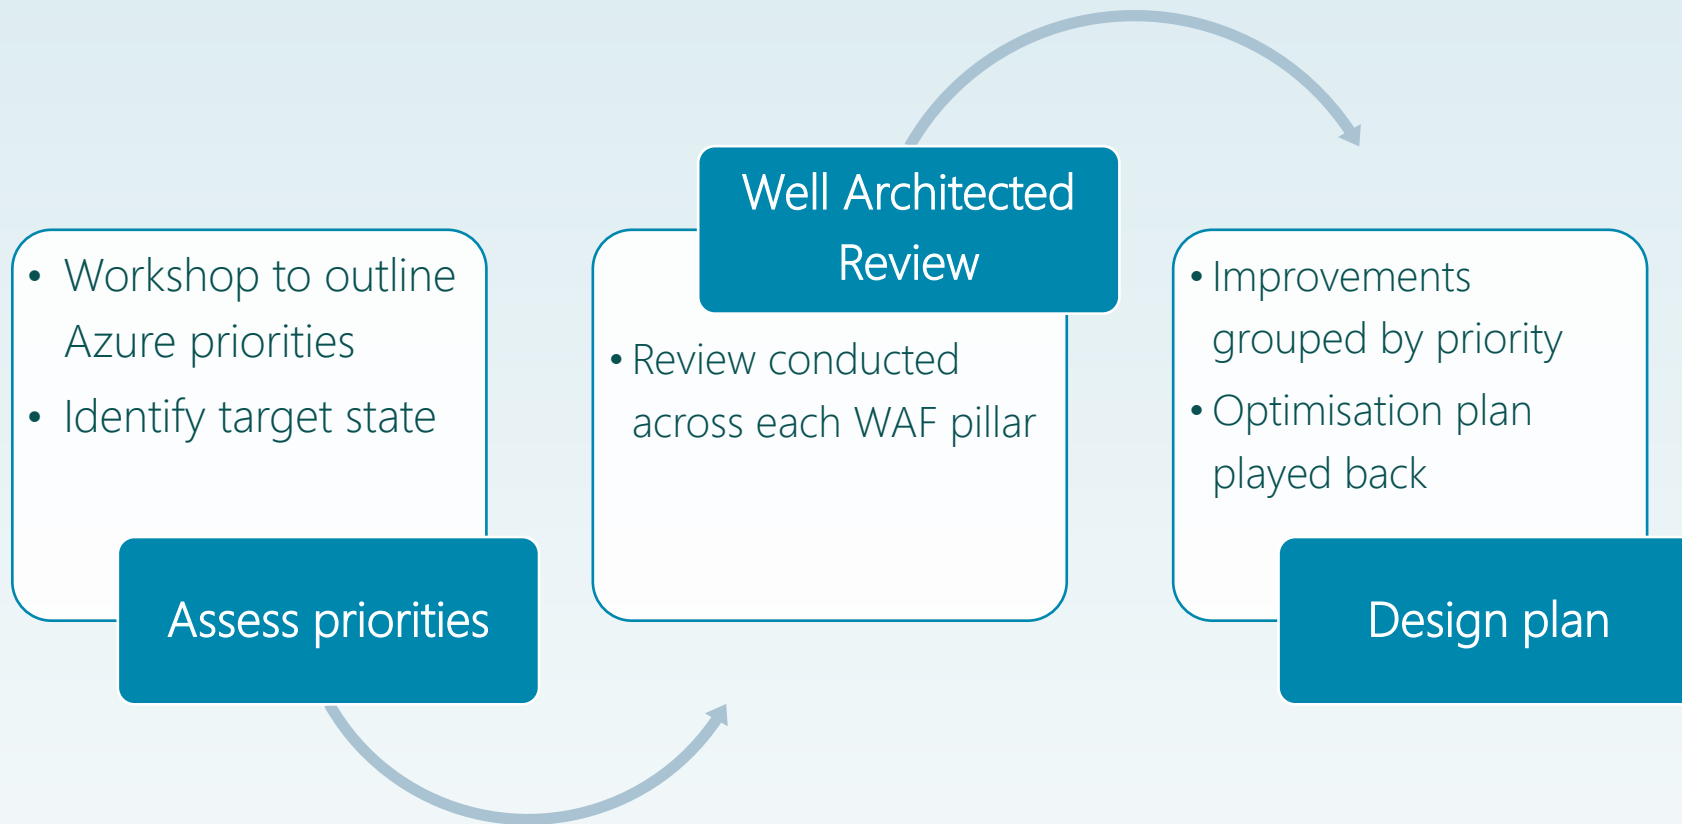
• Workshop to outline Azure priorities
• Identify target state

Assess priorities

Well Architected Review

• Review conducted across each WAF pillar

• Improvements grouped by priority
• Optimisation plan played back

Design plan